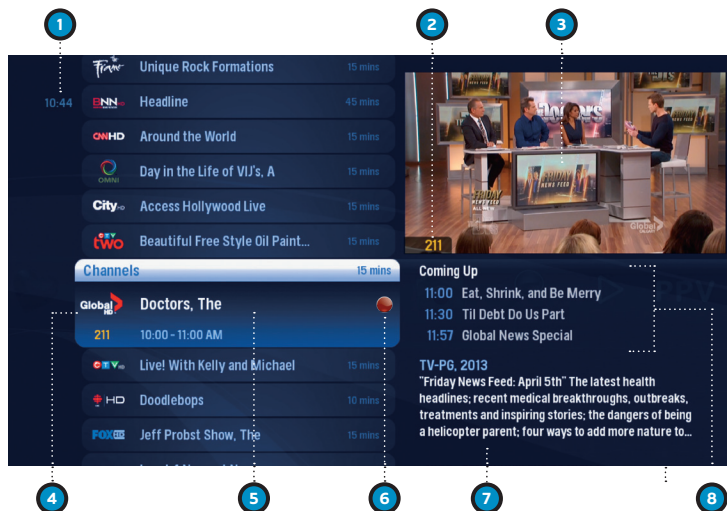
1

2

3

10:44

Unique Rock Formations 15 mins

BNN HD Headline 45 mins

CWHD Around the World 15 mins

OMNI Day in the Life of VIJ's, A 15 mins

City HD Access Hollywood Live 15 mins

CTV two Beautiful Free Style Oil Paint... 15 mins

Channels 15 mins

Global HD Doctors, The

211 10:00 - 11:00 AM

CTV HD Live! With Kelly and Michael 15 mins

HD Doodlebops 10 mins

FOX HD Jeff Probst Show, The 15 mins

211

Coming Up

11:00 Eat, Shrink, and Be Merry

11:30 Til Debt Do Us Part

11:57 Global News Special

TV-PG, 2013

"Friday News Feed: April 5th" The latest health headlines; recent medical breakthroughs, outbreaks, treatments and inspiring stories; the dangers of being a helicopter parent; four ways to add more nature to...

4

5

6

7

8